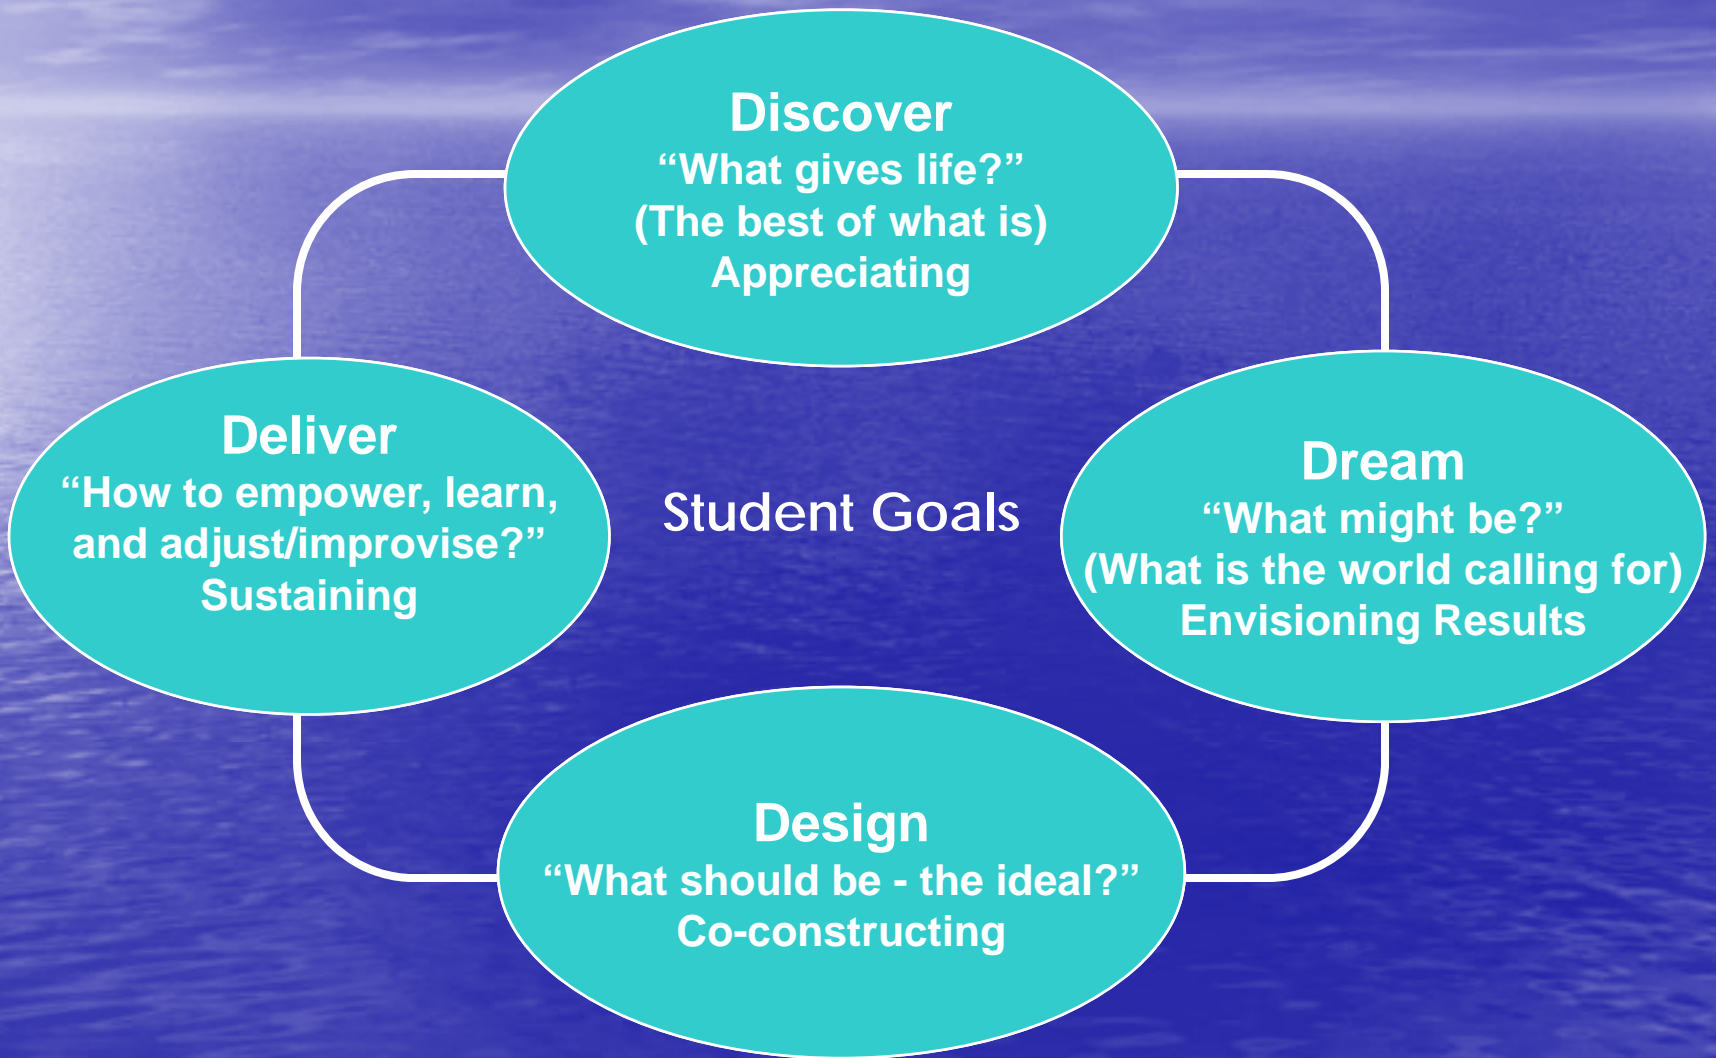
Discover
“What gives life?”
(The best of what is)
Appreciating

Deliver
“How to empower, learn, and adjust/improvise?”
Sustaining

Student Goals

Dream
“What might be?”
(What is the world calling for)
Envisioning Results

Design
“What should be - the ideal?”
Co-constructing